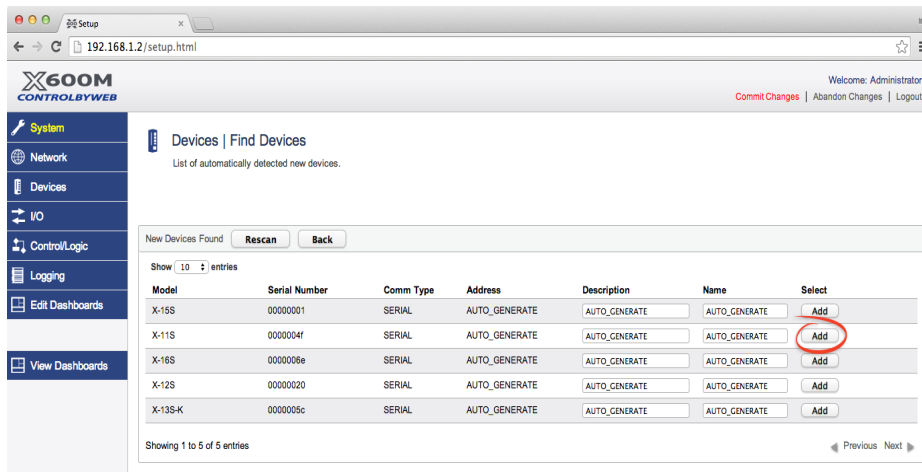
Setup

192.168.1.2/setup.html

X600M
CONTROLBYWEB

Welcome: Administrator
Commit Changes | Abandon Changes | Logout

System
Network
Devices
I/O
Control/Logic
Logging
Edit Dashboards

View Dashboards

Devices | Find Devices
List of automatically detected new devices.

New Devices Found Rescan Back

Show 10 entries

| Model | Serial Number | Comm Type | Address | Description | Name | Select |
|---|---|---|---|---|---|---|
| X-15S | 00000001 | SERIAL | AUTO_GENERATE | AUTO_GENERATE | AUTO_GENERATE | Add |
| X-11S | 0000004f | SERIAL | AUTO_GENERATE | AUTO_GENERATE | AUTO_GENERATE | Add |
| X-16S | 0000006e | SERIAL | AUTO_GENERATE | AUTO_GENERATE | AUTO_GENERATE | Add |
| X-12S | 00000020 | SERIAL | AUTO_GENERATE | AUTO_GENERATE | AUTO_GENERATE | Add |
| X-13S-K | 0000005c | SERIAL | AUTO_GENERATE | AUTO_GENERATE | AUTO_GENERATE | Add |

Showing 1 to 5 of 5 entries

Previous Next